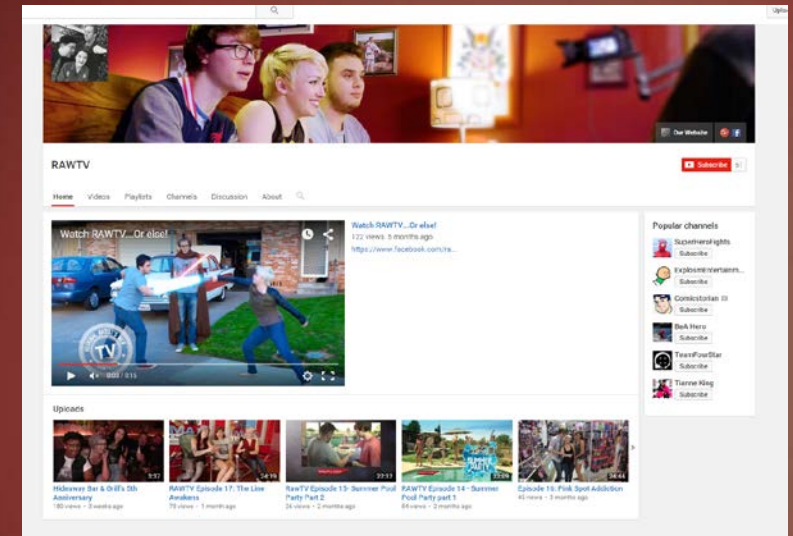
Uplo

Our Website

RAWTV

Subscribe

Home Videos Playlists Channels Discussion About

Watch RAWTV...Or else!

Watch RAWTV...Or else!
122 views · 5 months ago
https://www.facebook.com/ra...

0:00 / 0:15

Popular channels

SuperHeroFights
Subscribe

ExplosmEntertainm...
Subscribe

Comicstorian
Subscribe

BeA Hero
Subscribe

TeamFourStar
Subscribe

Tianne King
Subscribe

Uploads

3:57
Hideaway Bar & Grill's 5th Anniversary
180 views · 3 weeks ago

24:16
RAWTV Episode 17: The Line Awakens
79 views · 1 month ago

27:13
RAWTV Episode 15- Summer Pool Party Part 2
26 views · 2 months ago

23:09
RAWTV Episode 14 - Summer Pool Party part 1
84 views · 2 months ago

24:44
Episode 16: Pink Spot Addiction
45 views · 2 months ago